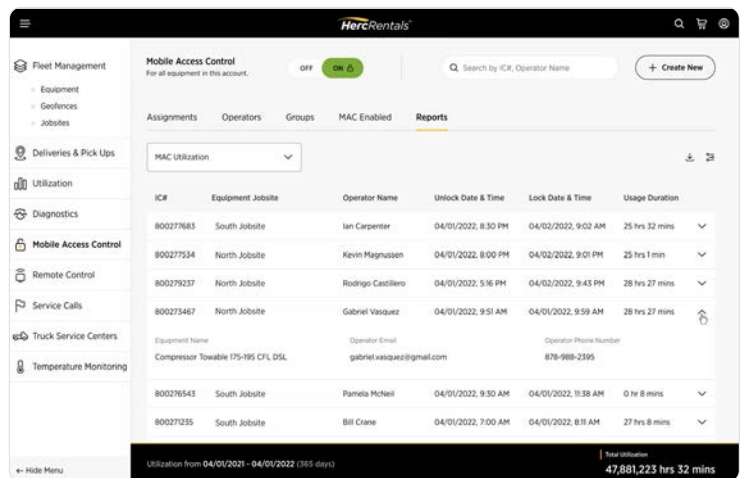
HercRentals

Fleet Management
Equipment
Geofences
Jobsites
Deliveries & Pick Ups
Utilization
Diagnostics
Mobile Access Control
Remote Control
Service Calls
Truck Service Centers
Temperature Monitoring
← Hide Menu

Mobile Access Control
For all equipment in this account.
OFF ON

Search by IC#, Operator Name

+ Create New

Assignments Operators Groups MAC Enabled Reports

MAC Utilization

| IC# | Equipment Jobsite | Operator Name | Unlock Date & Time | Lock Date & Time | Usage Duration |
|---|---|---|---|---|---|
| 800277683 | South Jobsite | Ian Carpenter | 04/01/2022, 8:30 PM | 04/02/2022, 9:02 AM | 25 hrs 32 mins |
| 800277534 | North Jobsite | Kevin Magnussen | 04/01/2022, 8:00 PM | 04/02/2022, 9:01 PM | 25 hrs 1 min |
| 800279237 | North Jobsite | Rodrigo Castillero | 04/01/2022, 5:16 PM | 04/02/2022, 9:43 PM | 28 hrs 27 mins |
| 800273467 | North Jobsite | Gabriel Vasquez | 04/01/2022, 9:51 AM | 04/01/2022, 9:59 AM | 28 hrs 27 mins |

Equipment Name
Compressor Towable 175-195 CFL DSL
Operator Email
gabriel.vasquez@gmail.com
Operator Phone Number
878-988-2395

| 800276543 | South Jobsite | Pamela McNeil | 04/01/2022, 9:30 AM | 04/01/2022, 11:38 AM | 0 hr 8 mins |
|---|---|---|---|---|---|
| 800271235 | South Jobsite | Bill Crane | 04/01/2022, 7:00 AM | 04/01/2022, 8:11 AM | 27 hrs 8 mins |

Utilization from 04/01/2021 - 04/01/2022 (365 days)
Total Utilization
47,881,223 hrs 32 mins